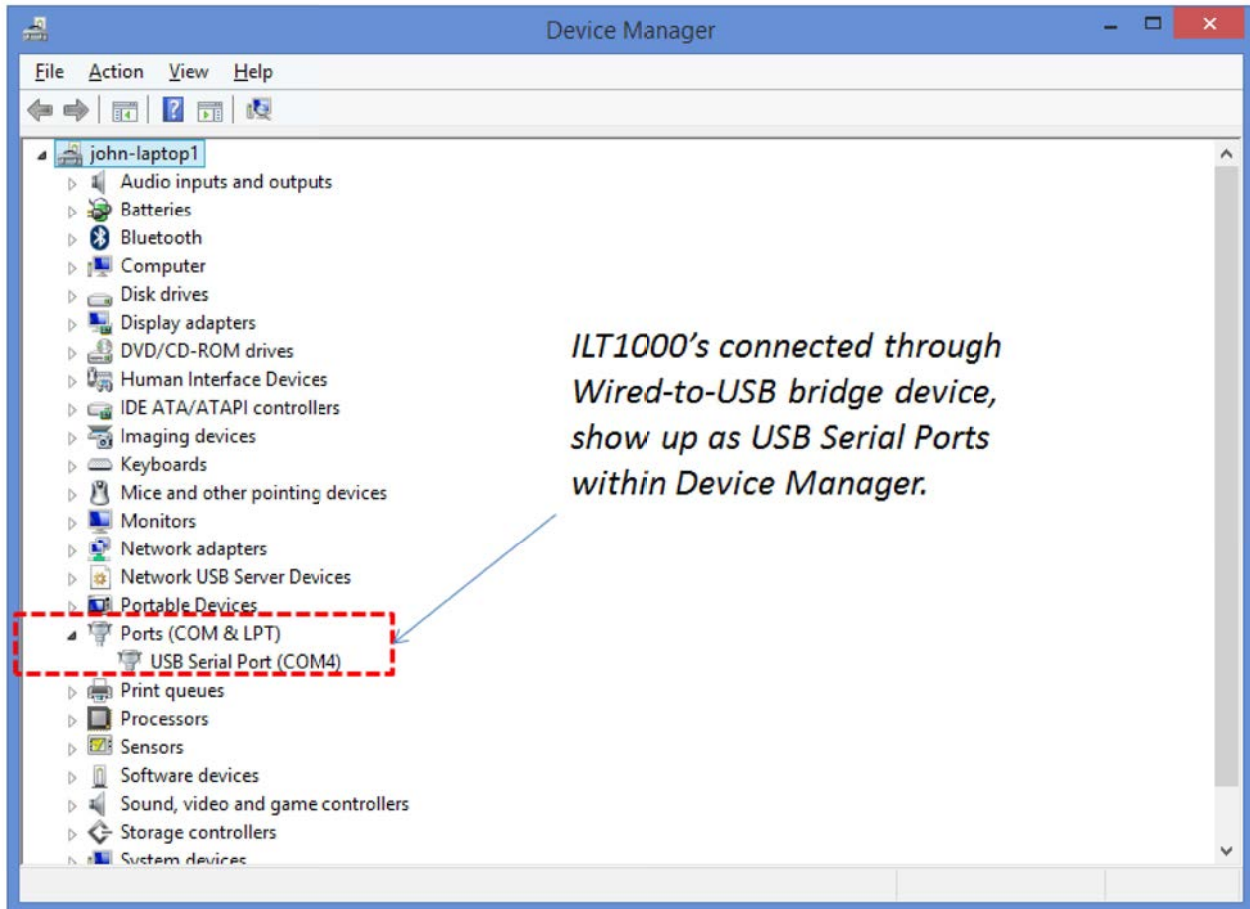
Device Manager

File Action View Help

john-laptop1
Audio inputs and outputs
Batteries
Bluetooth
Computer
Disk drives
Display adapters
DVD/CD-ROM drives
Human Interface Devices
IDE ATA/ATAPI controllers
Imaging devices
Keyboards
Mice and other pointing devices
Monitors
Network adapters
Network USB Server Devices
Portable Devices
Ports (COM & LPT)
USB Serial Port (COM4)
Print queues
Processors
Sensors
Software devices
Sound, video and game controllers
Storage controllers
System devices

ILT1000's connected through Wired-to-USB bridge device, show up as USB Serial Ports within Device Manager.